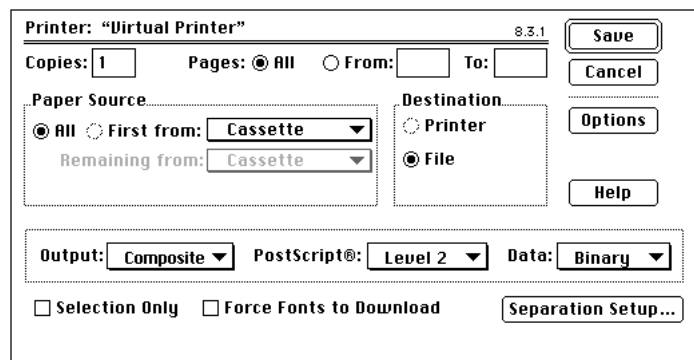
Printer: "Virtual Printer" 8.3.1

Save

Copies: 1 Pages: All From: To:

Cancel

Paper Source

All First from: Cassette

Remaining from: Cassette

Destination

Printer

File

Options

Help

Output: Composite PostScript®: Level 2 Data: Binary

Selection Only Force Fonts to Download

Separation Setup...